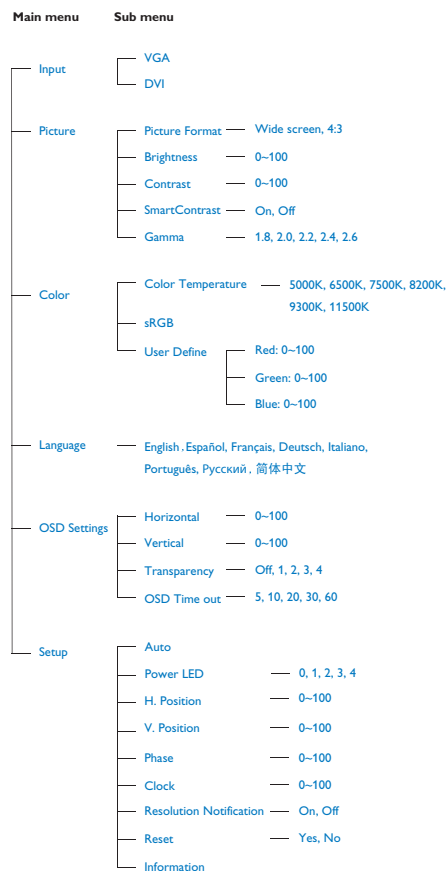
Main menu Sub menu

Input
VGA
DVI

Picture
Picture Format Wide screen, 4:3
Brightness 0~100
Contrast 0~100
SmartContrast On, Off
Gamma 1.8, 2.0, 2.2, 2.4, 2.6

Color
Color Temperature 5000K, 6500K, 7500K, 8200K, 9300K, 11500K
sRGB
User Define
Red: 0~100
Green: 0~100
Blue: 0~100

Language
English , Español, Français, Deutsch, Italiano, Português, Русский , 简体中文

OSD Settings
Horizontal 0~100
Vertical 0~100
Transparency Off, 1, 2, 3, 4
OSD Time out 5, 10, 20, 30, 60

Setup
Auto
Power LED 0, 1, 2, 3, 4
H. Position 0~100
V. Position 0~100
Phase 0~100
Clock 0~100
Resolution Notification On, Off
Reset Yes, No
Information